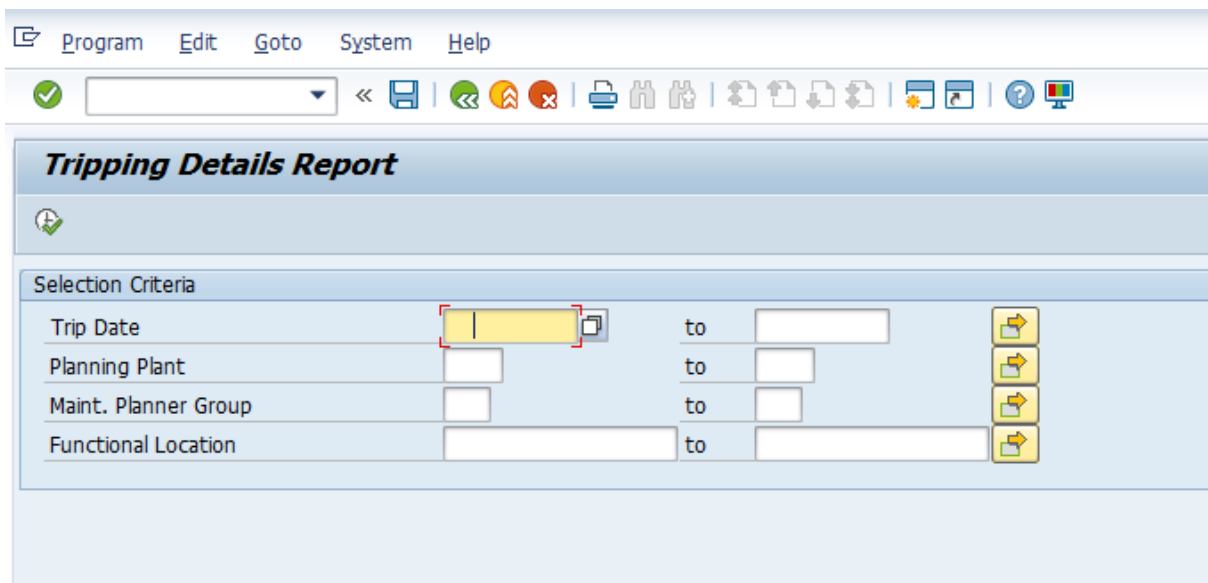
Program Edit Goto System Help

Tripping Details Report

Selection Criteria

| Trip Date | | to | |
|---|---|---|---|
| Planning Plant | | to | |
| Maint. Planner Group | | to | |
| Functional Location | | to | |